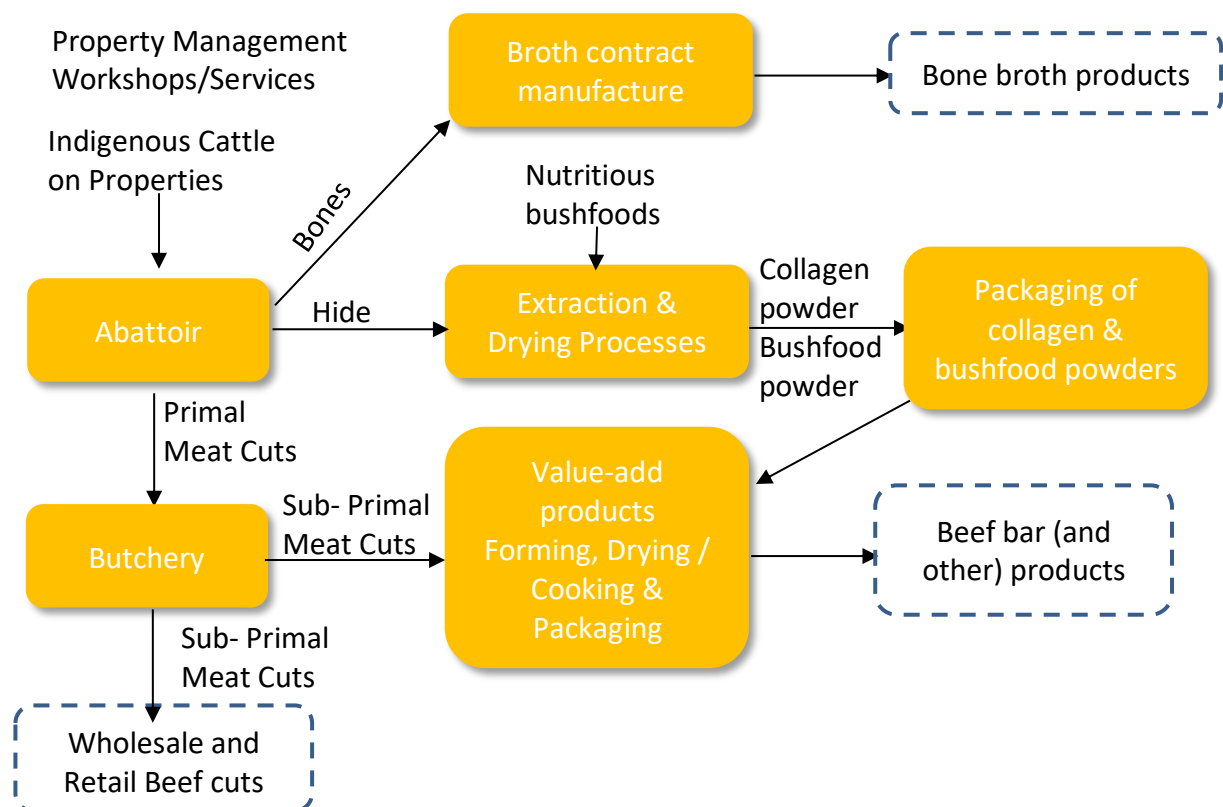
Property Management Workshops/Services

Indigenous Cattle on Properties

Abattoir

Bones

Broth contract manufacture

Bone broth products

Nutritious bushfoods

Hide

Extraction & Drying Processes

Collagen powder

Bushfood powder

Packaging of collagen & bushfood powders

Primal Meat Cuts

Butchery

Sub- Primal Meat Cuts

Value-add products Forming, Drying / Cooking & Packaging

Beef bar (and other) products

Sub- Primal Meat Cuts

Wholesale and Retail Beef cuts